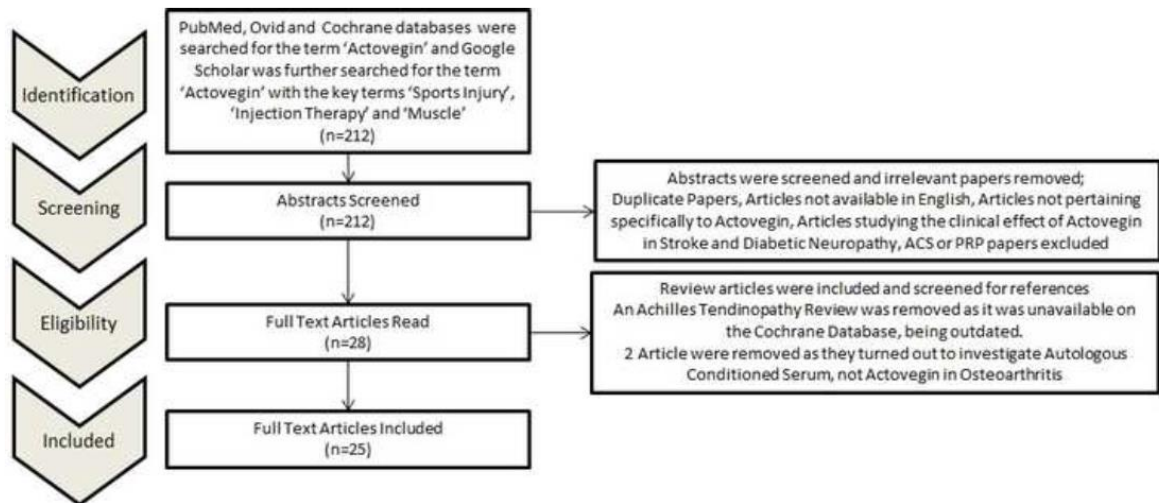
Identification

PubMed, Ovid and Cochrane databases were searched for the term 'Actovegin' and Google Scholar was further searched for the term 'Actovegin' with the key terms 'Sports Injury', 'Injection Therapy' and 'Muscle'
(n=212)

Screening

Abstracts Screened
(n=212)

Abstracts were screened and irrelevant papers removed; Duplicate Papers, Articles not available in English, Articles not pertaining specifically to Actovegin, Articles studying the clinical effect of Actovegin in Stroke and Diabetic Neuropathy, ACS or PRP papers excluded

Eligibility

Full Text Articles Read
(n=28)

Review articles were included and screened for references
An Achilles Tendinopathy Review was removed as it was unavailable on the Cochrane Database, being outdated.
2 Article were removed as they turned out to investigate Autologous Conditioned Serum, not Actovegin in Osteoarthritis

Included

Full Text Articles Included
(n=25)